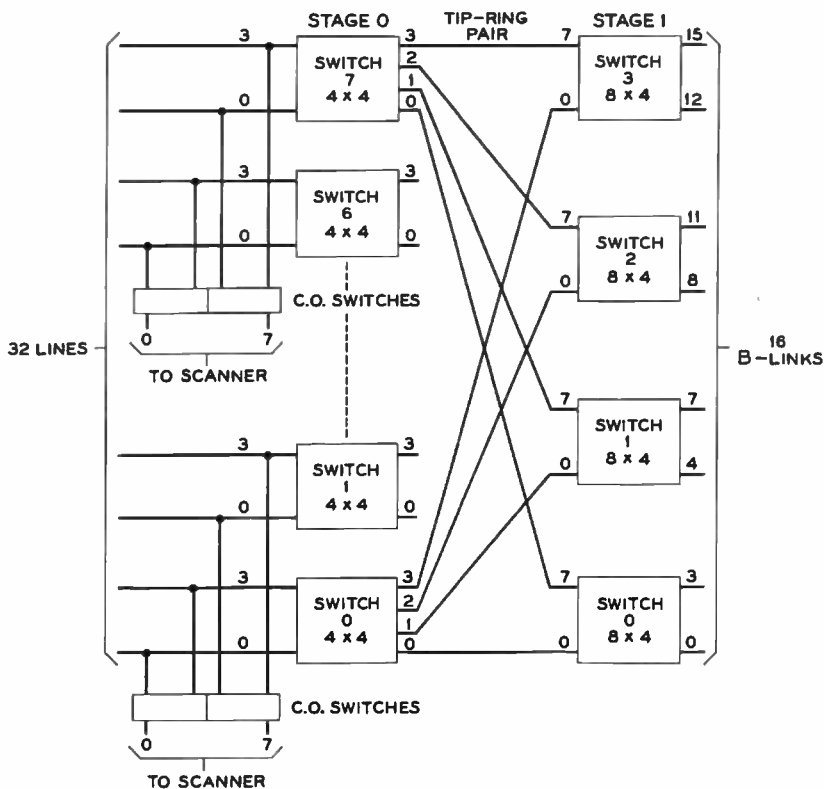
STAGE 0
TIP-RING PAIR
STAGE 1

3
0
SWITCH 7 4 x 4
3
2
1
0

3
0
SWITCH 6 4 x 4
3
0

C.O. SWITCHES
0
7
TO SCANNER

32 LINES

3
0
SWITCH 1 4 x 4
3
0

3
0
SWITCH 0 4 x 4
3
2
1
0

C.O. SWITCHES
0
7
TO SCANNER

7
0
SWITCH 3 8 x 4
15
12

7
0
SWITCH 2 8 x 4
11
8

7
0
SWITCH 1 8 x 4
7
4

7
0
SWITCH 0 8 x 4
3
0

16 B-LINKS